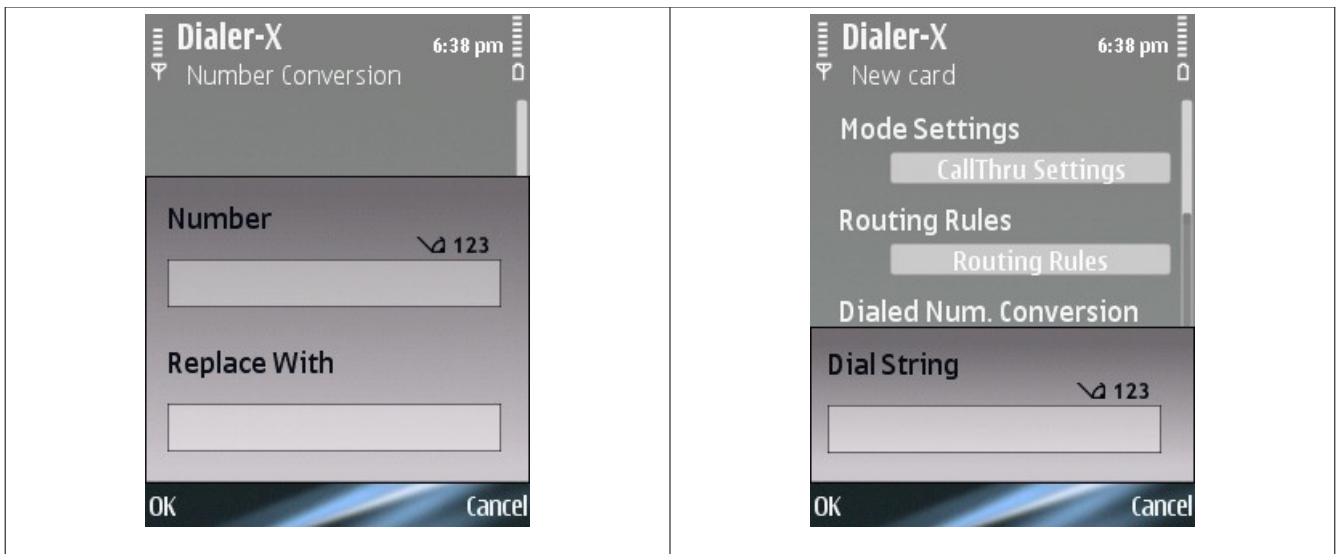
Dialer-X
6:38 pm
Number Conversion

Number
123

Replace With

OK
Cancel

Dialer-X
6:38 pm
New card

Mode Settings
CallThru Settings

Routing Rules
Routing Rules

Dialed Num. Conversion

Dial String
123

OK
Cancel